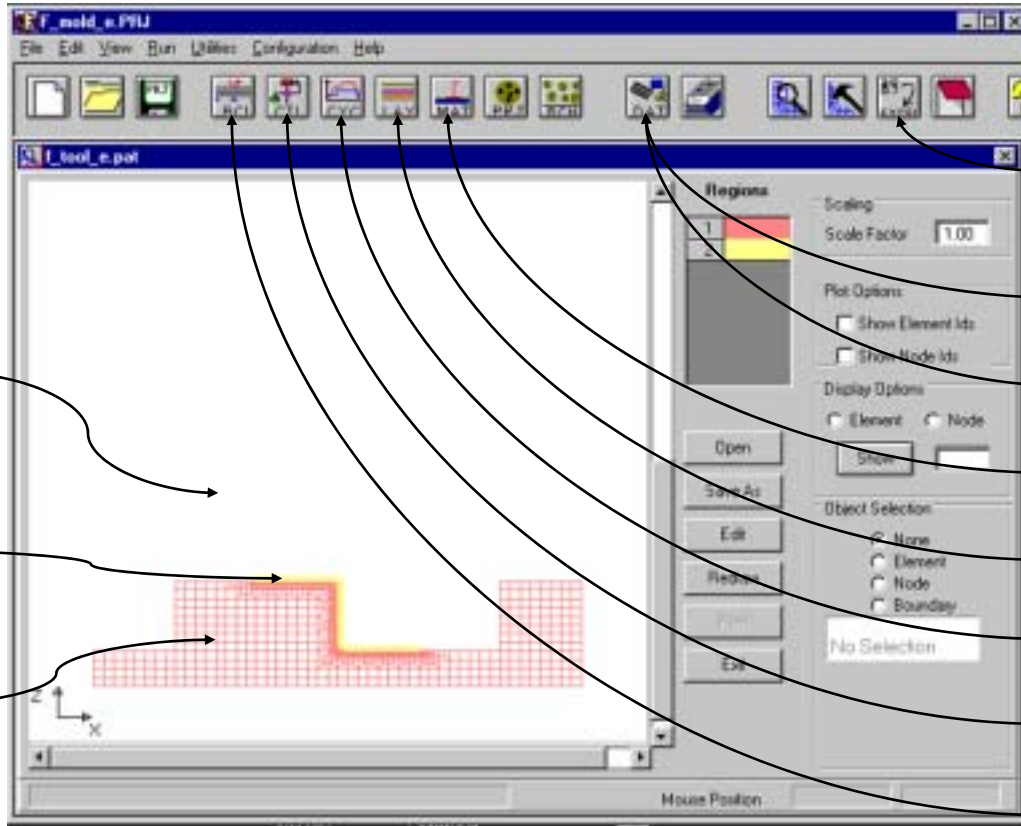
F_mold_e.PRJ

File Edit View Run Utilities Configuration Help

f_tool_e.pat

Regions

1

2

Scaling

Scale Factor 1.00

Plot Options

Show Element Ids

Show Node Ids

Display Options

Element Node

Show

Open

Save As

Edit

Redraw

Exit

Object Selection

None

Element

Node

Boundary

No Selection

Mouse Position